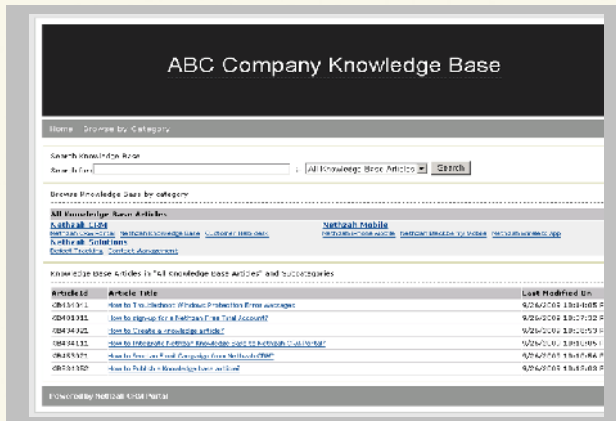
ABC Company Knowledge Base

Home Browse by Category

Search Knowledge Base
Search for: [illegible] All Knowledge Base Articles Search

Browse Knowledge Base by category

All Knowledge Base Articles

NetSuite CRM
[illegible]

NetSuite Mobile
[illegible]

NetSuite Solutions
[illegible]

Knowledge Base Articles in "All Knowledge Base Articles" and Subcategories

| Article Id | Article Title | Last Modified On |
|---|---|---|
| KB434311 | How to Troubleshoot Windows Protection Error Messages | 9/26/2008 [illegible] |
| KB401011 | How to sign-up for a NetSuite Free Trial Account? | 9/26/2008 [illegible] |
| KB434321 | How to Create a knowledge article? | 9/26/2008 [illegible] |
| KB434111 | How to integrate NetSuite Knowledge base to NetSuite Customer Portal | 9/26/2008 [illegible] |
| KB435321 | How to Send an Email Campaign from NetSuite CRM | 9/26/2008 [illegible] |
| KB434352 | How to Publish a Knowledge base article | 9/26/2008 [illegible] |

Powered by NetSuite CRM Portal